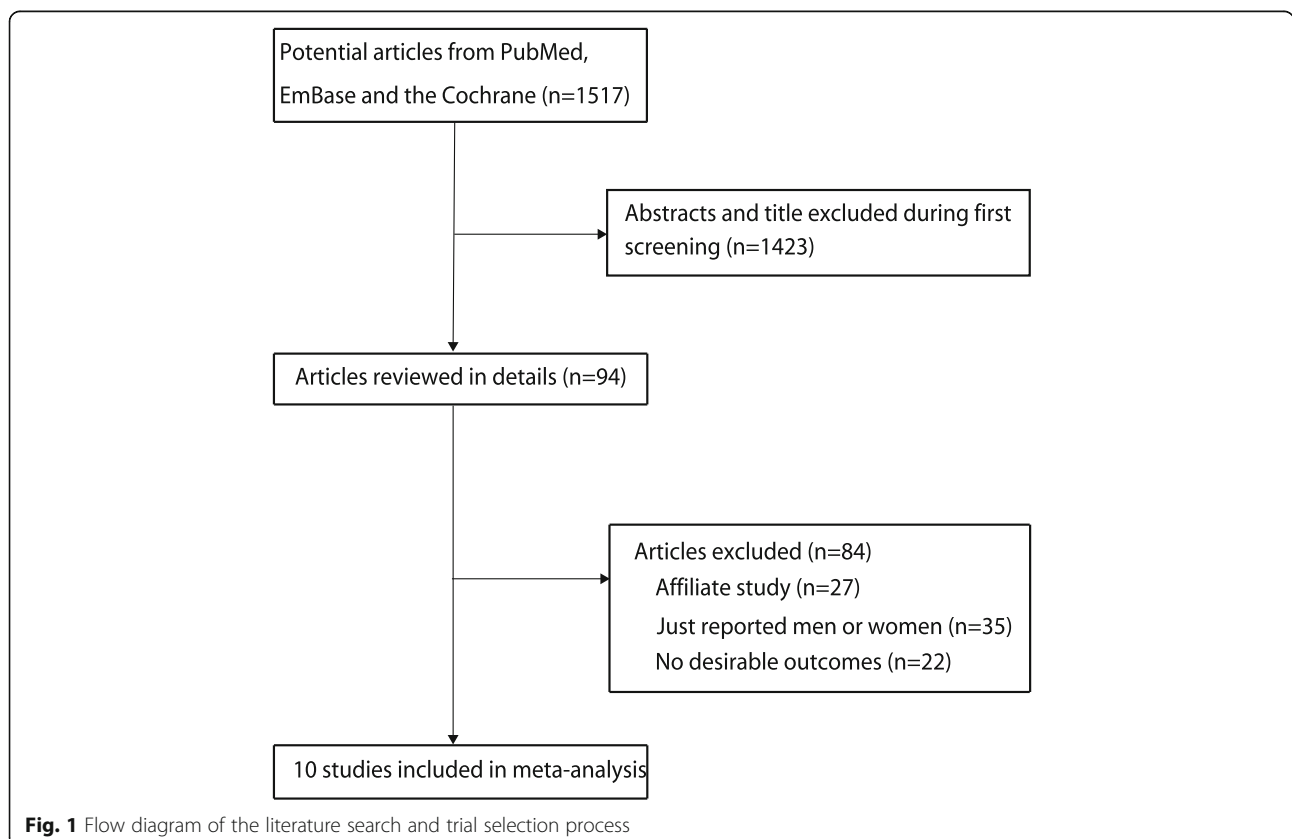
Potential articles from PubMed, EmBase and the Cochrane (n=1517)

Abstracts and title excluded during first screening (n=1423)

Articles reviewed in details (n=94)

Articles excluded (n=84)
Affiliate study (n=27)
Just reported men or women (n=35)
No desirable outcomes (n=22)

10 studies included in meta-analysis

**Fig. 1** Flow diagram of the literature search and trial selection process